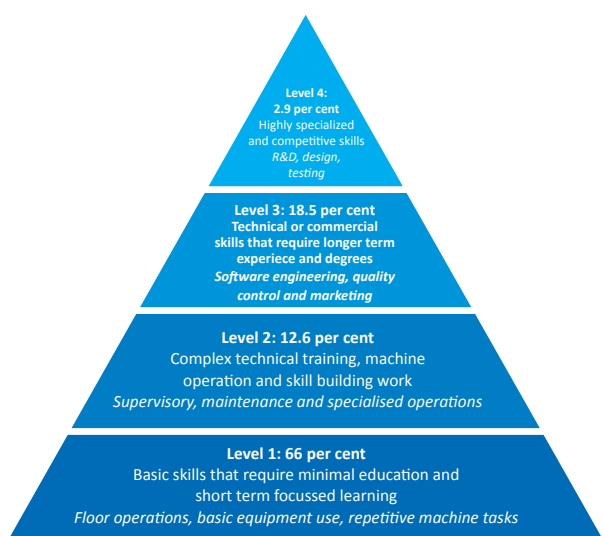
Level 4:
2.9 per cent
Highly specialized and competitive skills
*R&D, design, testing*

Level 3: 18.5 per cent
Technical or commercial skills that require longer term experiece and degrees
*Software engineering, quality control and marketing*

Level 2: 12.6 per cent
Complex technical training, machine operation and skill building work
*Supervisory, maintenance and specialised operations*

Level 1: 66 per cent
Basic skills that require minimal education and short term focussed learning
*Floor operations, basic equipment use, repetitive machine tasks*